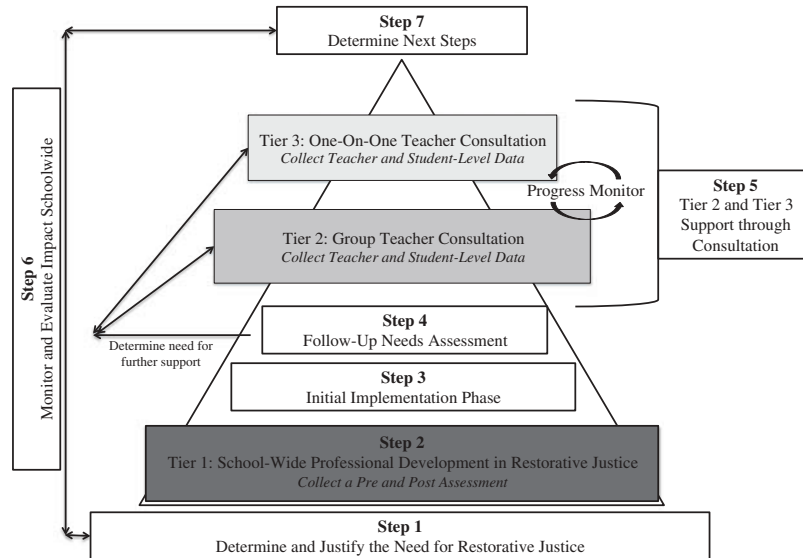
**Step 7**
Determine Next Steps

**Step 6**
Monitor and Evaluate Impact Schoolwide

Tier 3: One-On-One Teacher Consultation
*Collect Teacher and Student-Level Data*

Progress Monitor

**Step 5**
Tier 2 and Tier 3 Support through Consultation

Tier 2: Group Teacher Consultation
*Collect Teacher and Student-Level Data*

Determine need for further support

**Step 4**
Follow-Up Needs Assessment

**Step 3**
Initial Implementation Phase

**Step 2**
Tier 1: School-Wide Professional Development in Restorative Justice
*Collect a Pre and Post Assessment*

**Step 1**
Determine and Justify the Need for Restorative Justice